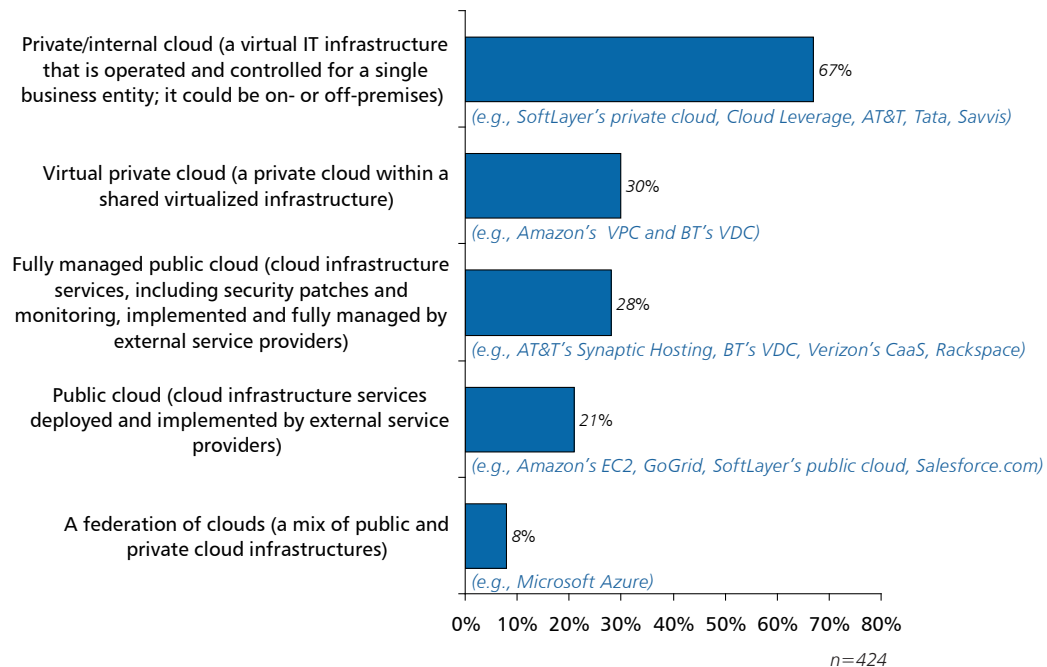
Private/internal cloud (a virtual IT infrastructure that is operated and controlled for a single business entity; it could be on- or off-premises)

67%

(e.g., SoftLayer's private cloud, Cloud Leverage, AT&T, Tata, Savvis)

Virtual private cloud (a private cloud within a shared virtualized infrastructure)

30%

(e.g., Amazon's VPC and BT's VDC)

Fully managed public cloud (cloud infrastructure services, including security patches and monitoring, implemented and fully managed by external service providers)

28%

(e.g., AT&T's Synaptic Hosting, BT's VDC, Verizon's CaaS, Rackspace)

Public cloud (cloud infrastructure services deployed and implemented by external service providers)

21%

(e.g., Amazon's EC2, GoGrid, SoftLayer's public cloud, Salesforce.com)

A federation of clouds (a mix of public and private cloud infrastructures)

8%

(e.g., Microsoft Azure)

0% 10% 20% 30% 40% 50% 60% 70% 80%

n=424